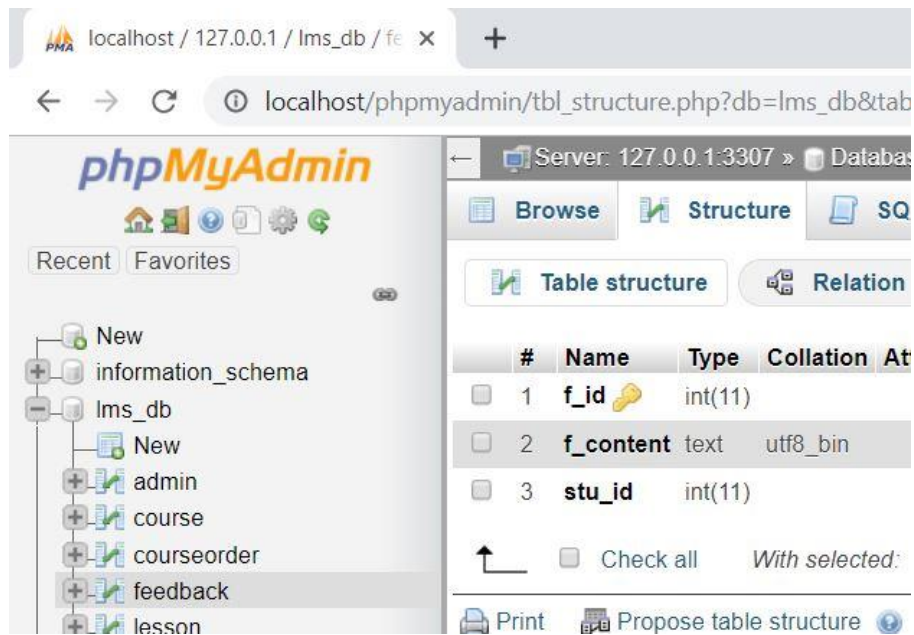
localhost / 127.0.0.1 / lms_db / fe ×
+
← → C ⓘ localhost/phpmyadmin/tbl_structure.php?db=lms_db&tab

phpMyAdmin
Recent Favorites

New
information_schema
lms_db
New
admin
course
courseorder
feedback
lesson

← Server: 127.0.0.1:3307 » Databa
Browse Structure SQ
Table structure Relation

| # | Name | Type | Collation | At |
|---|---|---|---|---|
| 1 | f_id | int(11) | | |
| 2 | f_content | text | utf8_bin | |
| 3 | stu_id | int(11) | | |

Check all With selected:

Print Propose table structure